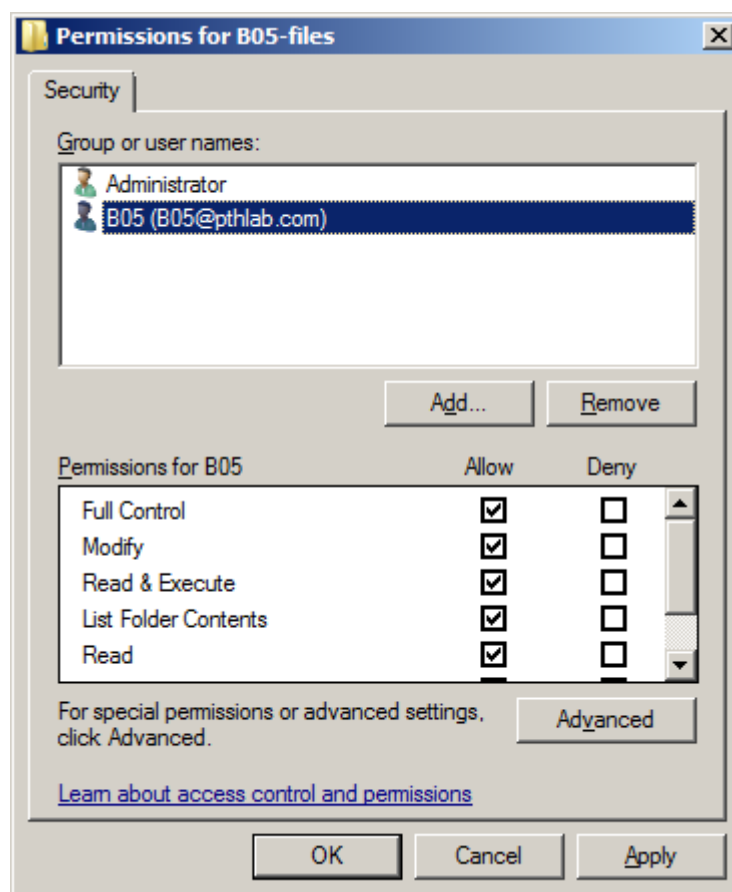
Permissions for B05-files

Security

Group or user names:

Administrator
B05 (B05@pthlab.com)

Add...
Remove

| Permissions for B05 | Allow | Deny |
|---|---|---|
| Full Control | ☑ | ☐ |
| Modify | ☑ | ☐ |
| Read & Execute | ☑ | ☐ |
| List Folder Contents | ☑ | ☐ |
| Read | ☑ | ☐ |

For special permissions or advanced settings, click Advanced.

Advanced

Learn about access control and permissions

OK
Cancel
Apply